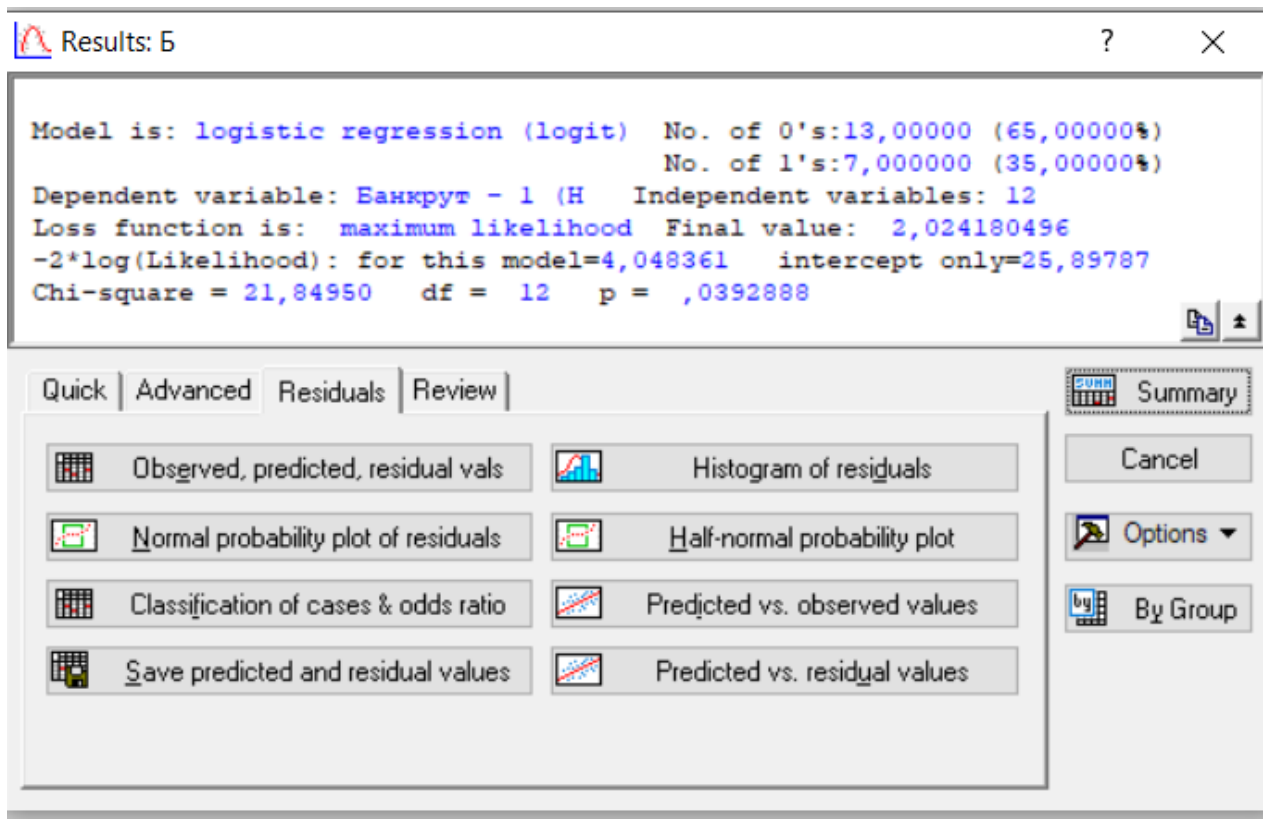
Results: Б

?

×

Model is: logistic regression (logit) No. of 0's:13,00000 (65,00000%)
No. of 1's:7,000000 (35,00000%)
Dependent variable: Банкрут - 1 (Н Independent variables: 12
Loss function is: maximum likelihood Final value: 2,024180496
-2*log(Likelihood): for this model=4,048361 intercept only=25,89787
Chi-square = 21,84950 df = 12 p = ,0392888

Quick | Advanced | Residuals | Review

Observed, predicted, residual vals

Histogram of residuals

Normal probability plot of residuals

Half-normal probability plot

Classification of cases & odds ratio

Predicted vs. observed values

Save predicted and residual values

Predicted vs. residual values

SUMM Summary

Cancel

Options ▾

by By Group